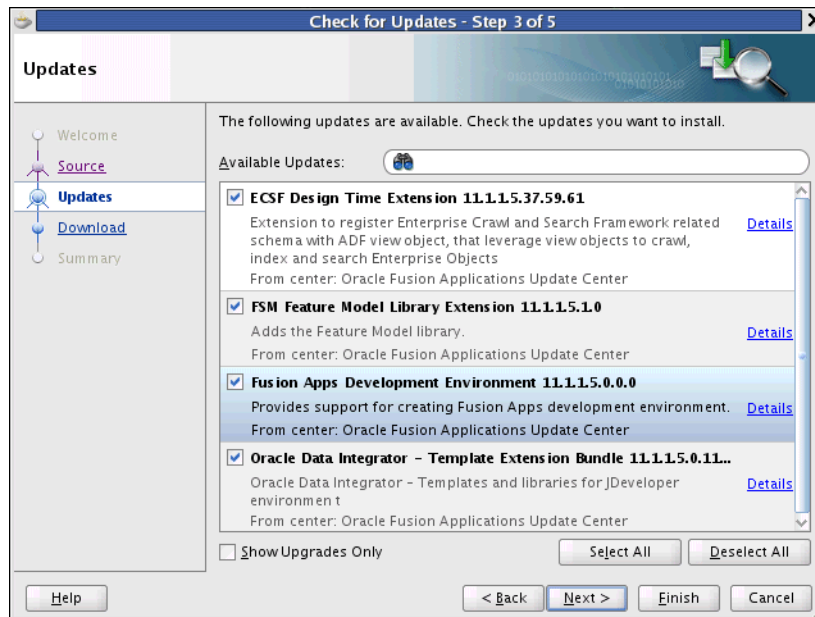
Check for Updates - Step 3 of 5

Updates

Welcome
Source
Updates
Download
Summary

The following updates are available. Check the updates you want to install.

Available Updates:

ECSF Design Time Extension 11.1.1.5.37.59.61
Extension to register Enterprise Crawl and Search Framework related schema with ADF view object, that leverage view objects to crawl, index and search Enterprise Objects
From center: Oracle Fusion Applications Update Center
Details

FSM Feature Model Library Extension 11.1.1.5.1.0
Adds the Feature Model library.
From center: Oracle Fusion Applications Update Center
Details

Fusion Apps Development Environment 11.1.1.5.0.0.0
Provides support for creating Fusion Apps development environment.
From center: Oracle Fusion Applications Update Center
Details

Oracle Data Integrator - Template Extension Bundle 11.1.1.5.0.11...
Oracle Data Integrator - Templates and libraries for JDeveloper environmen t
From center: Oracle Fusion Applications Update Center
Details

Show Upgrades Only

Select All

Deselect All

Help

< Back

Next >

Finish

Cancel